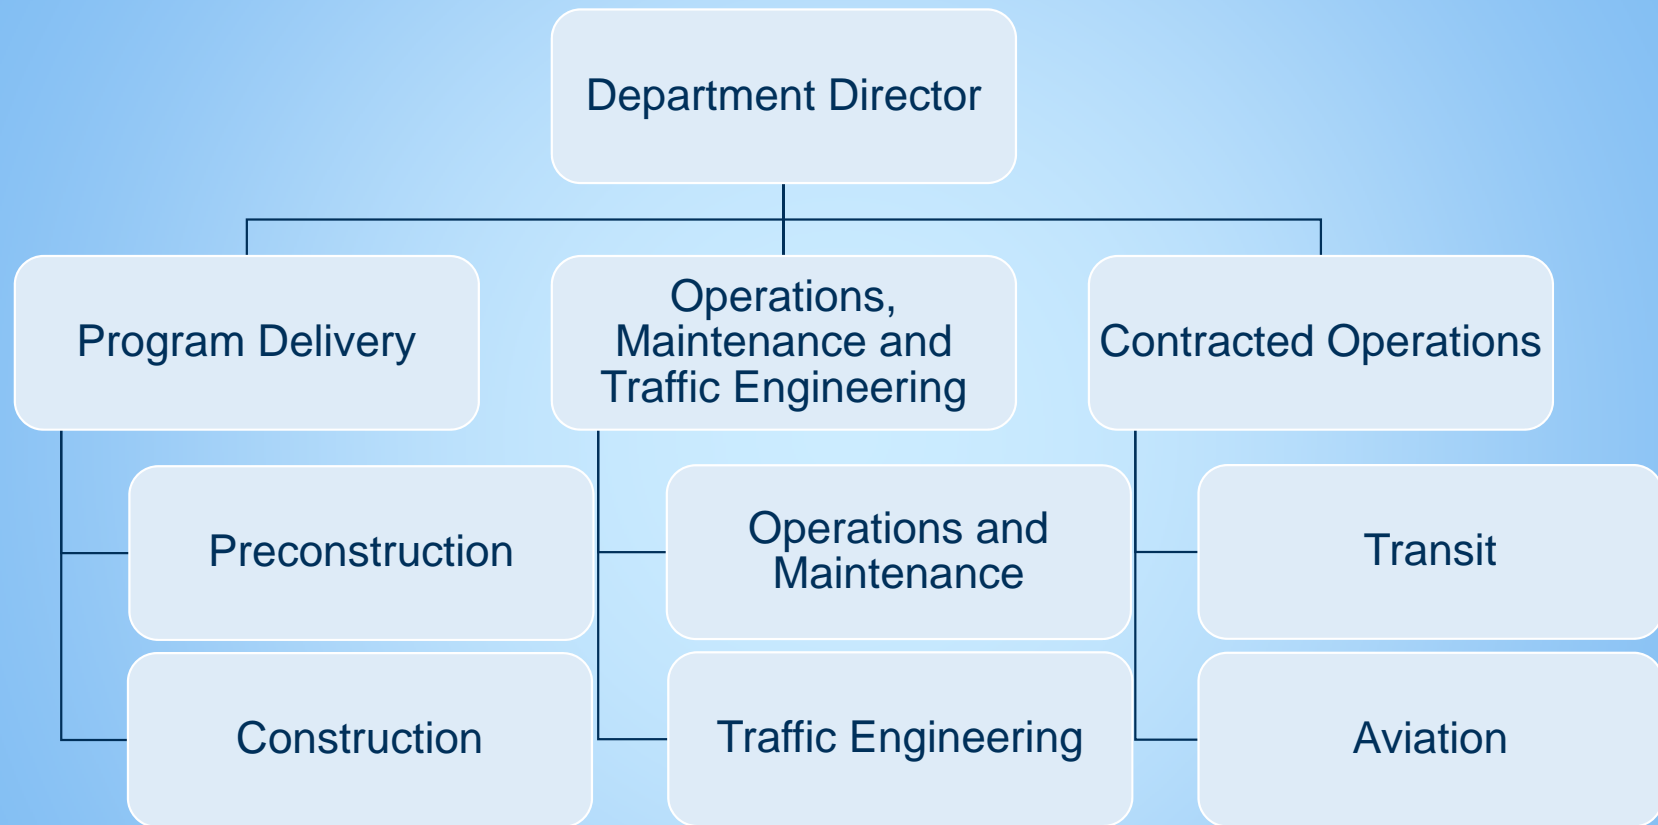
Department Director

Program Delivery

Preconstruction

Construction

Operations, Maintenance and Traffic Engineering

Operations and Maintenance

Traffic Engineering

Contracted Operations

Transit

Aviation